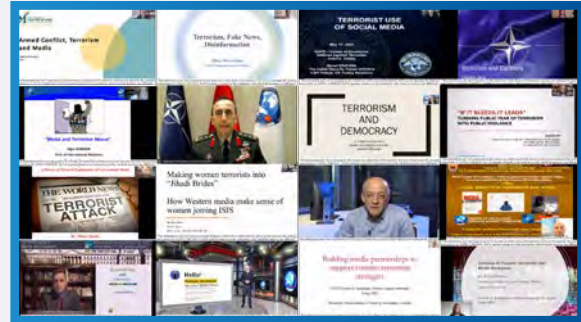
Armed Conflict, Terrorism and Media

Terrorism, Fake News, Disinformation

TERRORIST USE OF SOCIAL MEDIA

"Media and Terrorism Nexus"

TERRORISM AND DEMOCRACY

"IF IT BLEEDS, IT LEADS"

THE WORLD NEWS

TERRORIST ATTACK

Making women terrorists into "Jihadi Brides"

How Western media make sense of women joining ISIS

Hello!

Building media partnerships to support counter-terrorism strategies